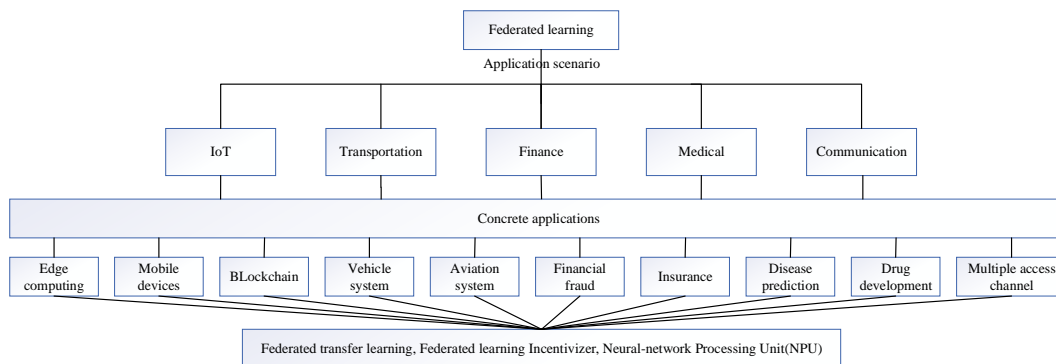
Federated learning

Application scenario

IoT

Transportation

Finance

Medical

Communication

Concrete applications

Edge computing

Mobile devices

BLockchain

Vehicle system

Aviation system

Financial fraud

Insurance

Disease prediction

Drug development

Multiple access channel

Federated transfer learning, Federated learning Incentivizer, Neural-network Processing Unit(NPU)